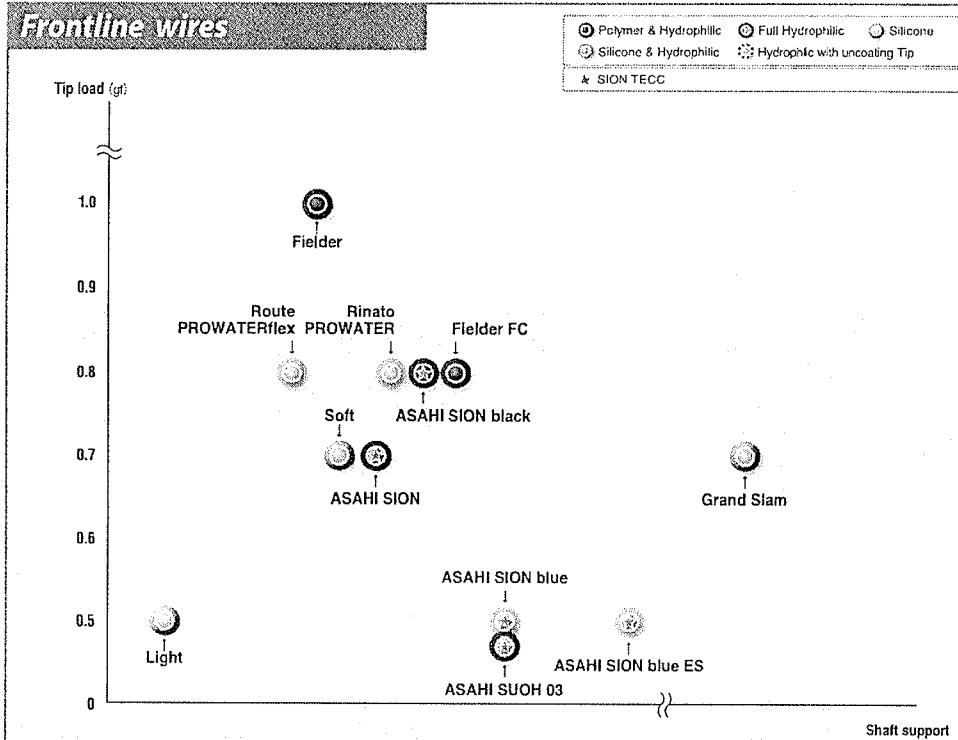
Frontline wires

Polymer & Hydrophilic
Full Hydrophilic
Silicone
Silicone & Hydrophilic
Hydrophic with uncoating Tip
SION TECC

Tip load (gf)

1.0
0.9
0.8
0.7
0.6
0.5
0

Fielder
Route PROWATERflex
Rinato PROWATER
Fielder FC
ASAHI SION black
Soft
ASAHI SION
Grand Slam
ASAHI SION blue
Light
ASAHI SION blue ES
ASAHI SUOH 03

Shaft support